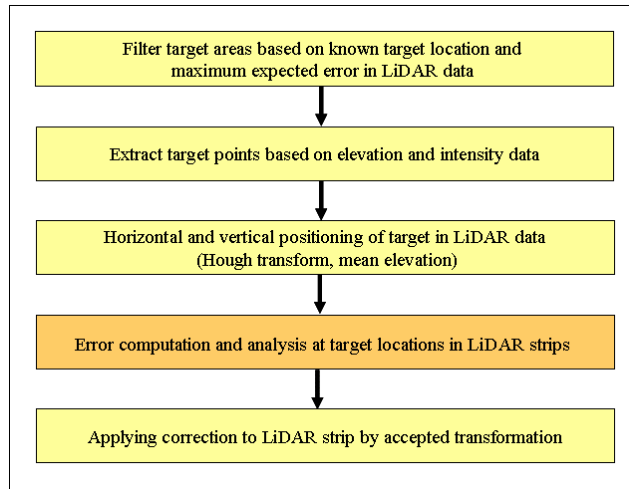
Filter target areas based on known target location and maximum expected error in LiDAR data

Extract target points based on elevation and intensity data

Horizontal and vertical positioning of target in LiDAR data (Hough transform, mean elevation)

Error computation and analysis at target locations in LiDAR strips

Applying correction to LiDAR strip by accepted transformation